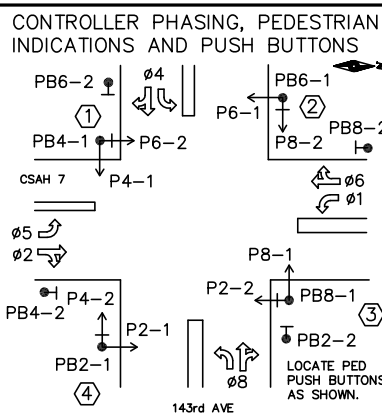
CONTROLLER PHASING, PEDESTRIAN INDICATIONS AND PUSH BUTTONS

PB6-2
ø4
PB6-1
1
2
P6-1
PB4-1
P6-2
PB8-2
P8-2
CSAH 7
P4-1
ø6
ø1
ø5
ø2
P8-1
P2-2
PB8-1
3
PB4-2
P4-2
PB2-2
P2-1
PB2-1
LOCATE PED PUSH BUTTONS AS SHOWN.
ø8
4
143rd AVE